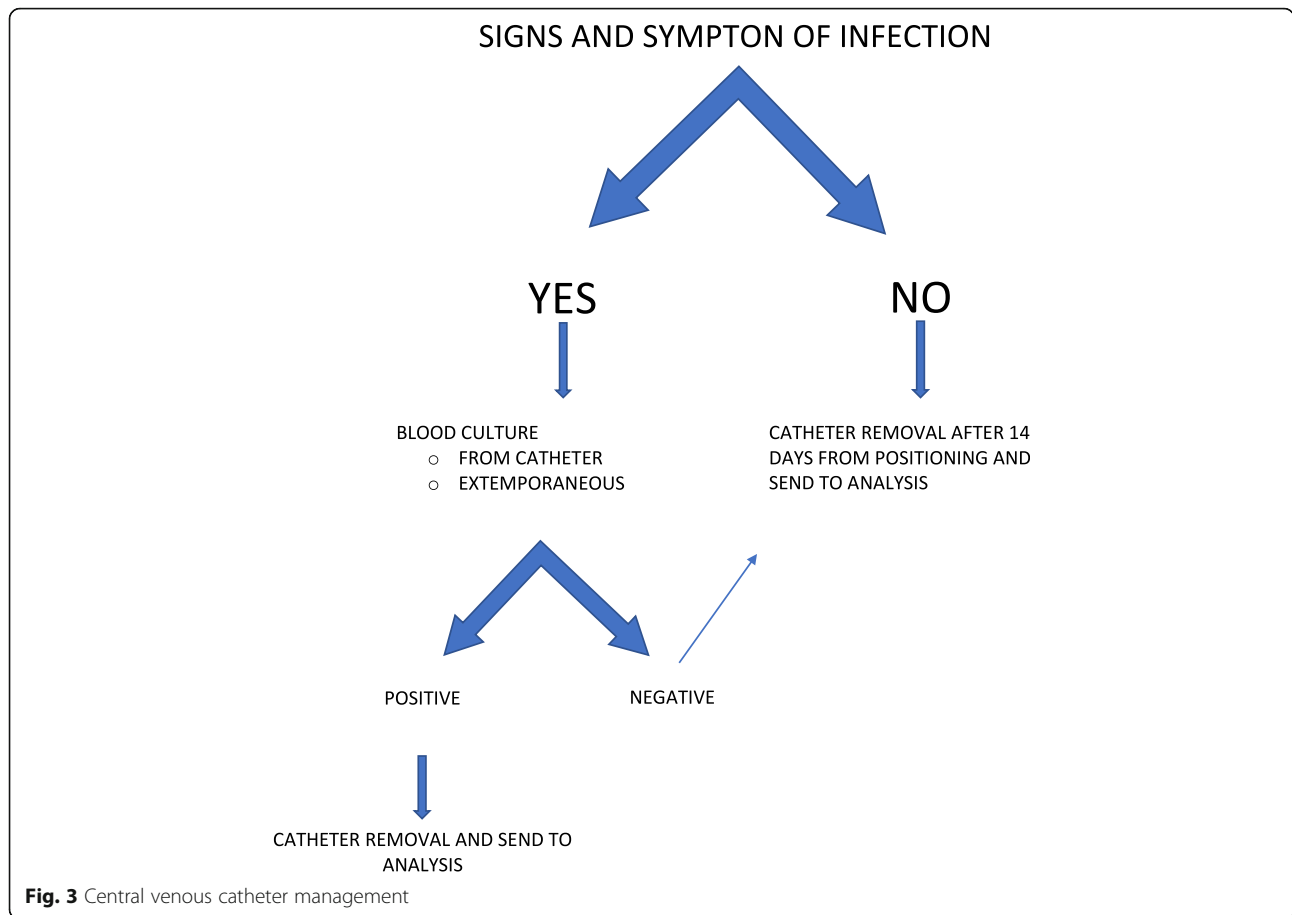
SIGNS AND SYMPTON OF INFECTION

YES

NO

BLOOD CULTURE
○ FROM CATHETER
○ EXTEMPORANEOUS

CATHETER REMOVAL AFTER 14 DAYS FROM POSITIONING AND SEND TO ANALYSIS

POSITIVE

NEGATIVE

CATHETER REMOVAL AND SEND TO ANALYSIS

**Fig. 3** Central venous catheter management